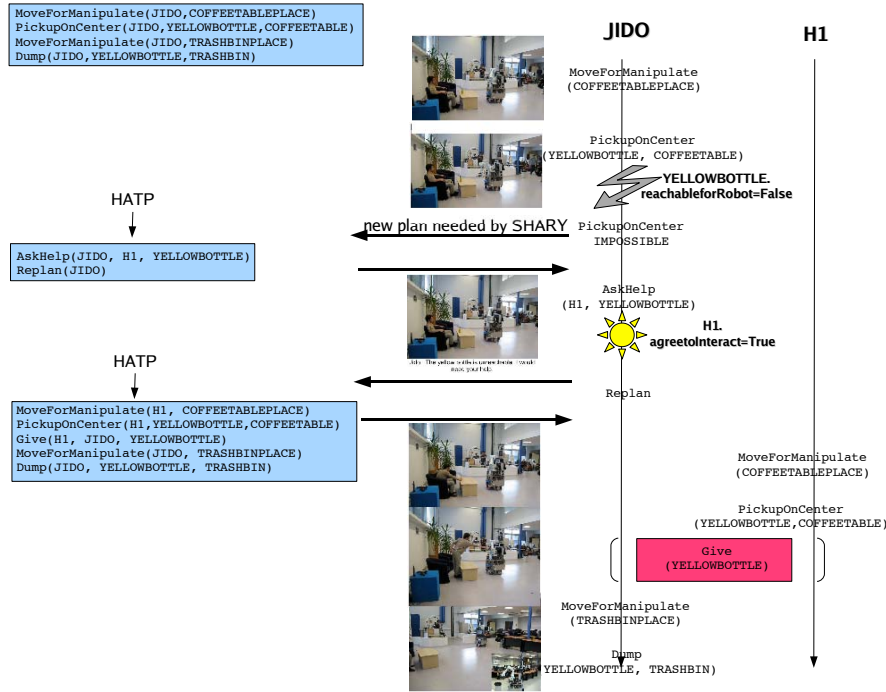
MoveForManipulate(JIDO,COFFEETABLEPLACE)
PickupOnCenter(JIDO,YELLOWBOTTLE,COFFEETABLE)
MoveForManipulate(JIDO,TRASHBINPLACE)
Dump(JIDO,YELLOWBOTTLE,TRASHBIN)

JIDO

H1

MoveForManipulate
(COFFEETABLEPLACE)

PickupOnCenter
(YELLOWBOTTLE, COFFEETABLE)

YELLOWBOTTLE.
reachableforRobot=False

HATP

new plan needed by SHARY

PickupOnCenter
IMPOSSIBLE

AskHelp(JIDO, H1, YELLOWBOTTLE)
Replan(JIDO)

AskHelp
(H1, YELLOWBOTTLE)

H1.
agreetoInteract=True

Jido : The yellow bottle is unreachable. I would need your help.

HATP

Replan

MoveForManipulate(H1, COFFEETABLEPLACE)
PickupOnCenter(H1,YELLOWBOTTLE,COFFEETABLE)
Give(H1, JIDO, YELLOWBOTTLE)
MoveForManipulate(JIDO, TRASHBINPLACE)
Dump(JIDO, YELLOWBOTTLE, TRASHBIN)

MoveForManipulate
(COFFEETABLEPLACE)

PickupOnCenter
(YELLOWBOTTLE,COFFEETABLE)

Give
(YELLOWBOTTLE)

MoveForManipulate
(TRASHBINPLACE)

Dump
YELLOWBOTTLE, TRASHBIN)